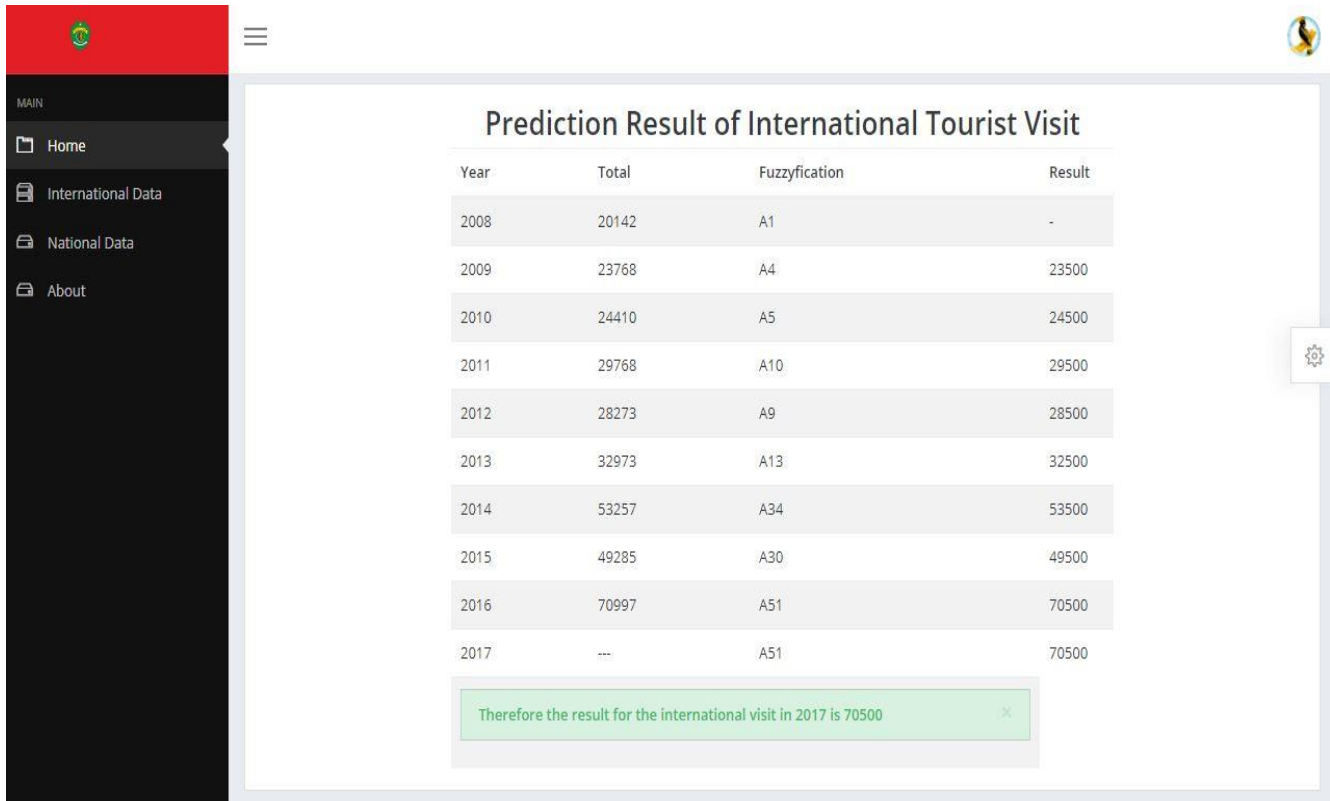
MAIN

Home

International Data

National Data

About

Prediction Result of International Tourist Visit

| Year | Total | Fuzzyfication | Result |
|---|---|---|---|
| 2008 | 20142 | A1 | - |
| 2009 | 23768 | A4 | 23500 |
| 2010 | 24410 | A5 | 24500 |
| 2011 | 29768 | A10 | 29500 |
| 2012 | 28273 | A9 | 28500 |
| 2013 | 32973 | A13 | 32500 |
| 2014 | 53257 | A34 | 53500 |
| 2015 | 49285 | A30 | 49500 |
| 2016 | 70997 | A51 | 70500 |
| 2017 | --- | A51 | 70500 |

Therefore the result for the international visit in 2017 is 70500

×